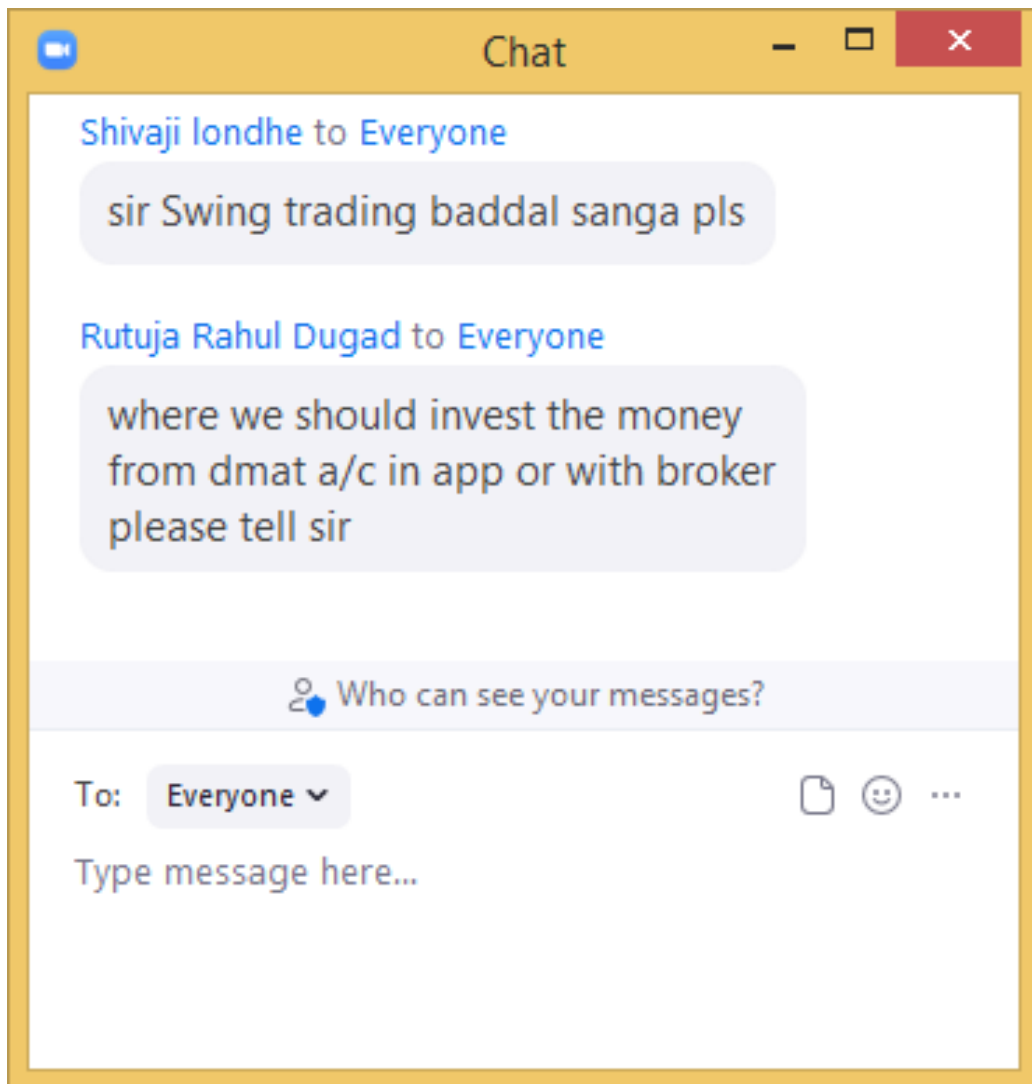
Chat

Shivaji londhe to Everyone

sir Swing trading baddal sanga pls

Rutuja Rahul Dugad to Everyone

where we should invest the money from dmat a/c in app or with broker please tell sir

Who can see your messages?

To: Everyone

Type message here...